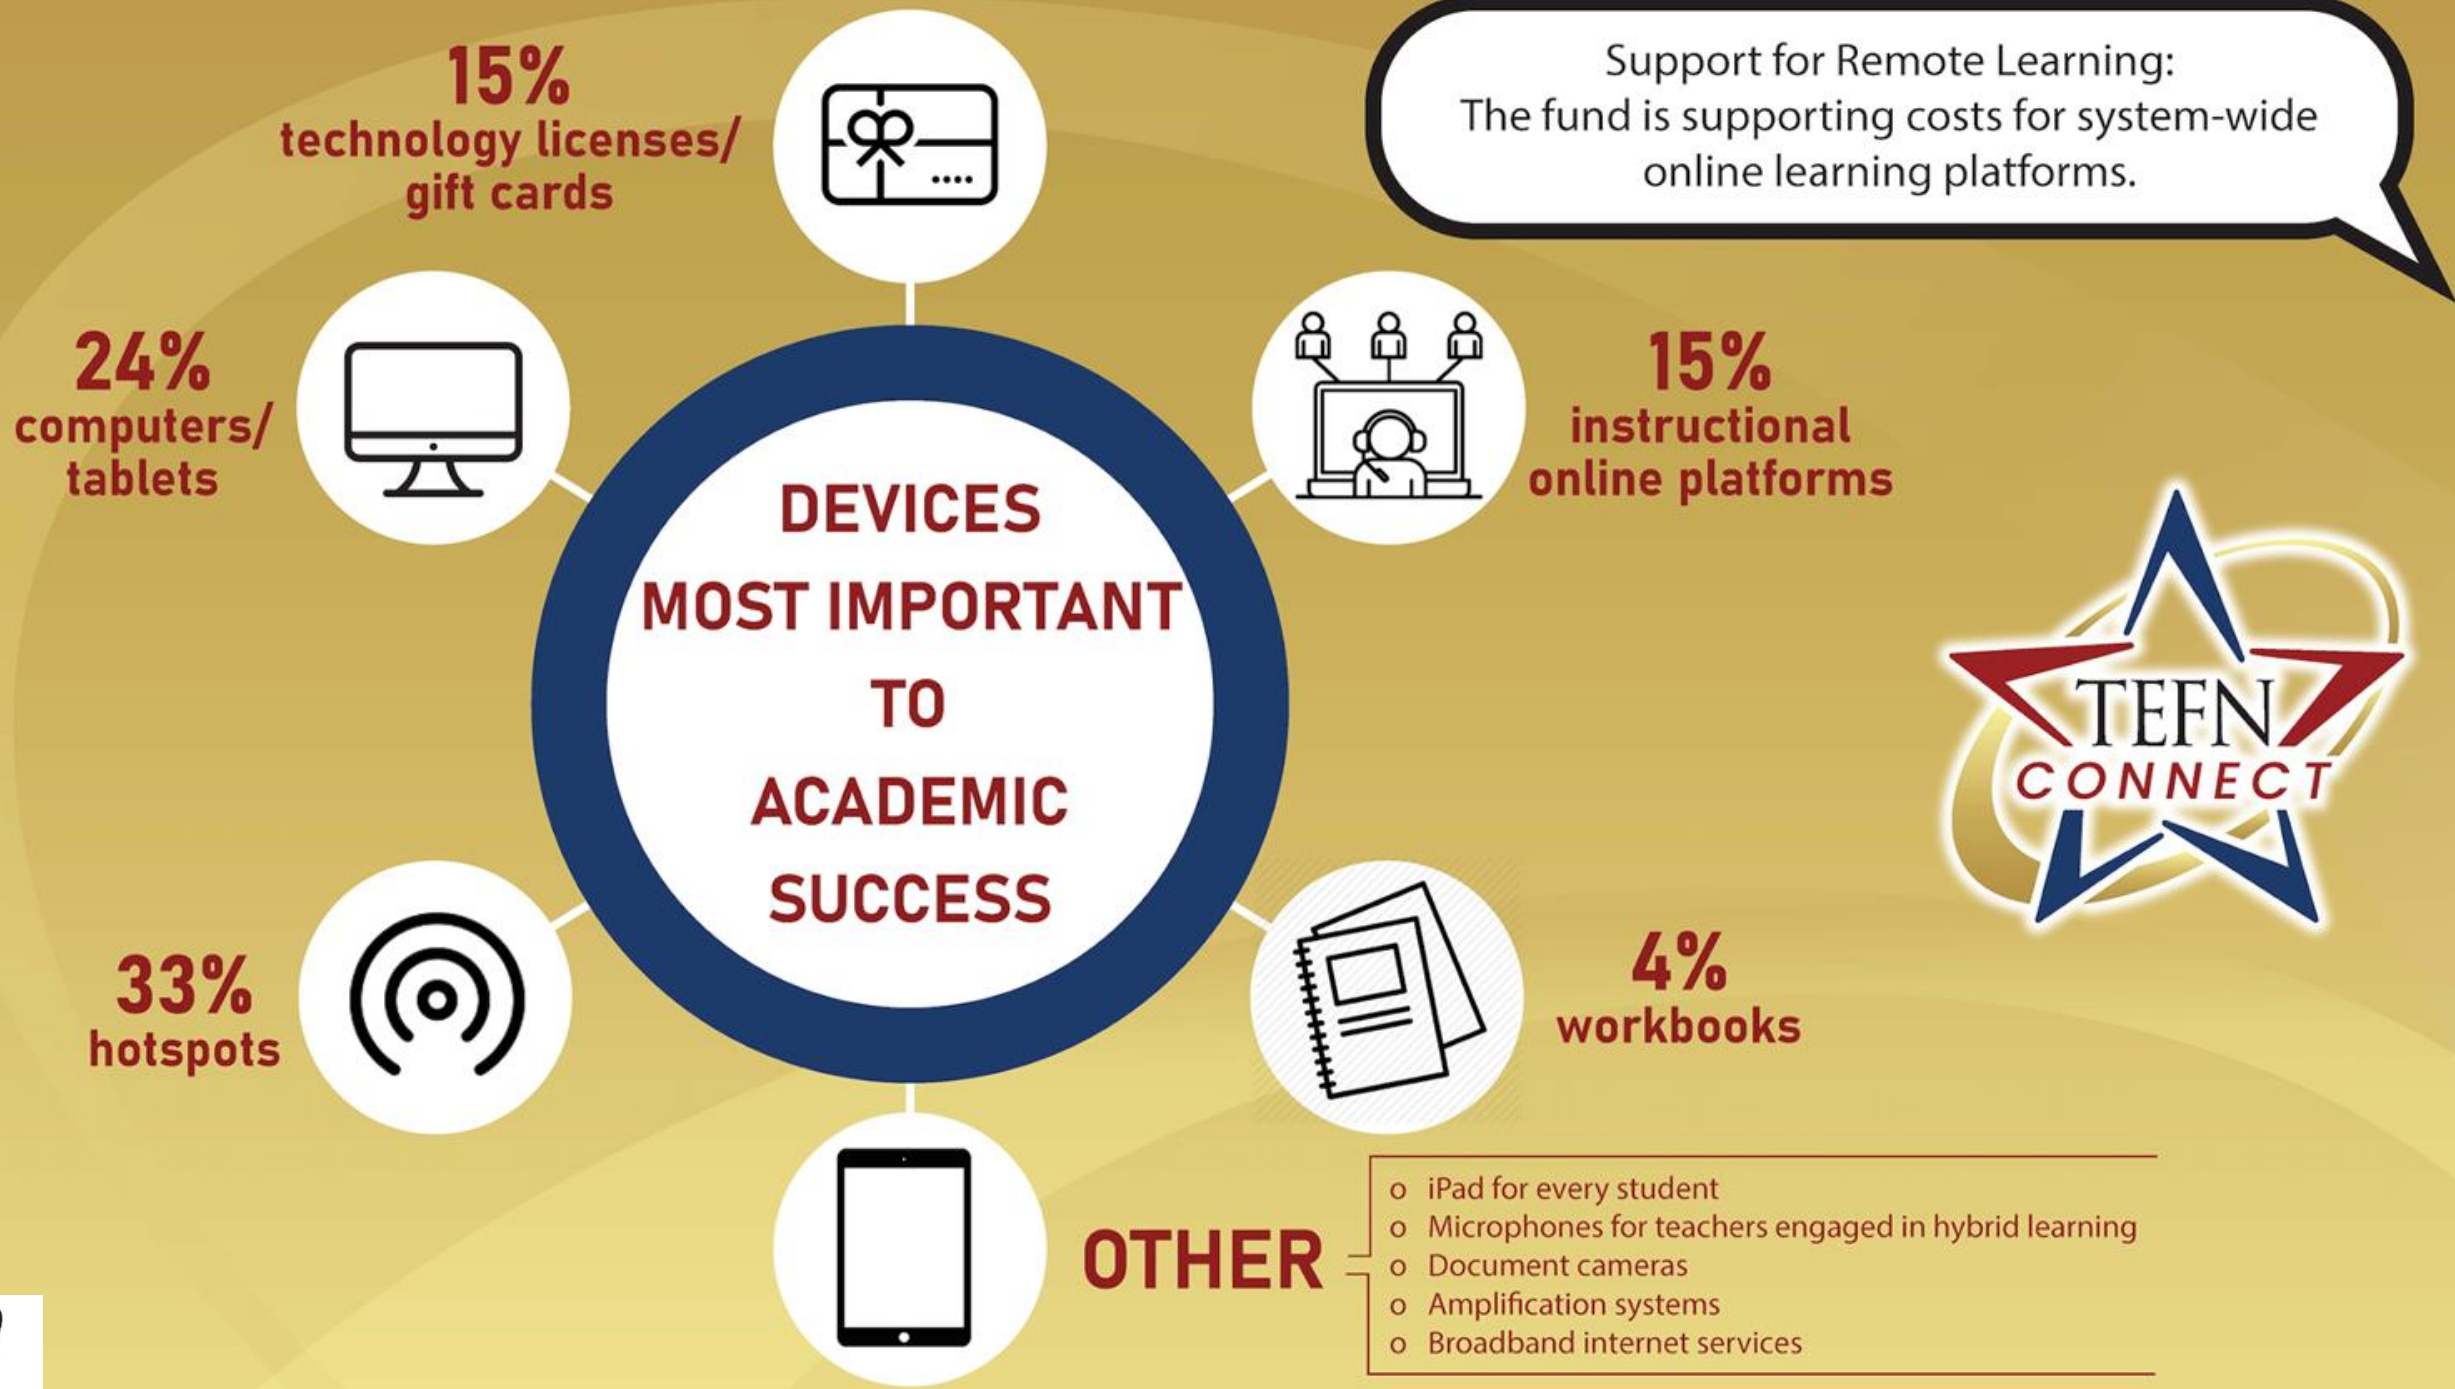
15%
technology licenses/ gift cards

Support for Remote Learning:
The fund is supporting costs for system-wide online learning platforms.

24%
computers/ tablets

15%
instructional online platforms

DEVICES MOST IMPORTANT TO ACADEMIC SUCCESS

TEFN CONNECT

33%
hotspots

4%
workbooks

OTHER

o iPad for every student
o Microphones for teachers engaged in hybrid learning
o Document cameras
o Amplification systems
o Broadband internet services